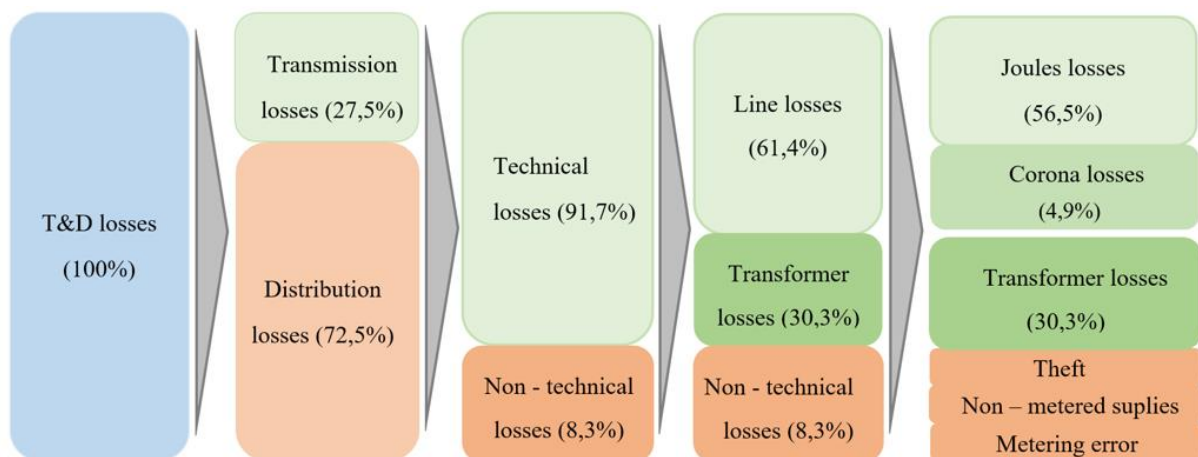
T&D losses (100%)

Transmission losses (27,5%)

Distribution losses (72,5%)

Technical losses (91,7%)

Non - technical losses (8,3%)

Line losses (61,4%)

Transformer losses (30,3%)

Non - technical losses (8,3%)

Joules losses (56,5%)

Corona losses (4,9%)

Transformer losses (30,3%)

Theft

Non – metered suplies

Metering error